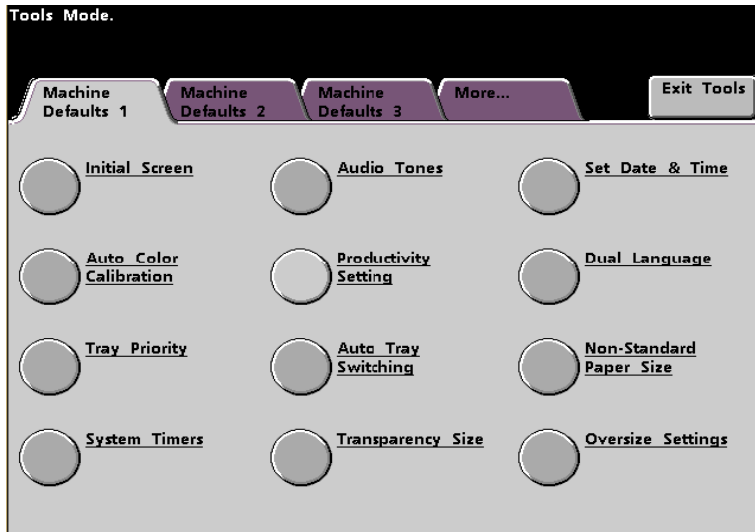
Tools Mode.

Machine Defaults 1

Machine Defaults 2

Machine Defaults 3

More...

Exit Tools

Initial Screen

Audio Tones

Set Date & Time

Auto Color Calibration

Productivity Setting

Dual Language

Tray Priority

Auto Tray Switching

Non-Standard Paper Size

System Timers

Transparency Size

Oversize Settings